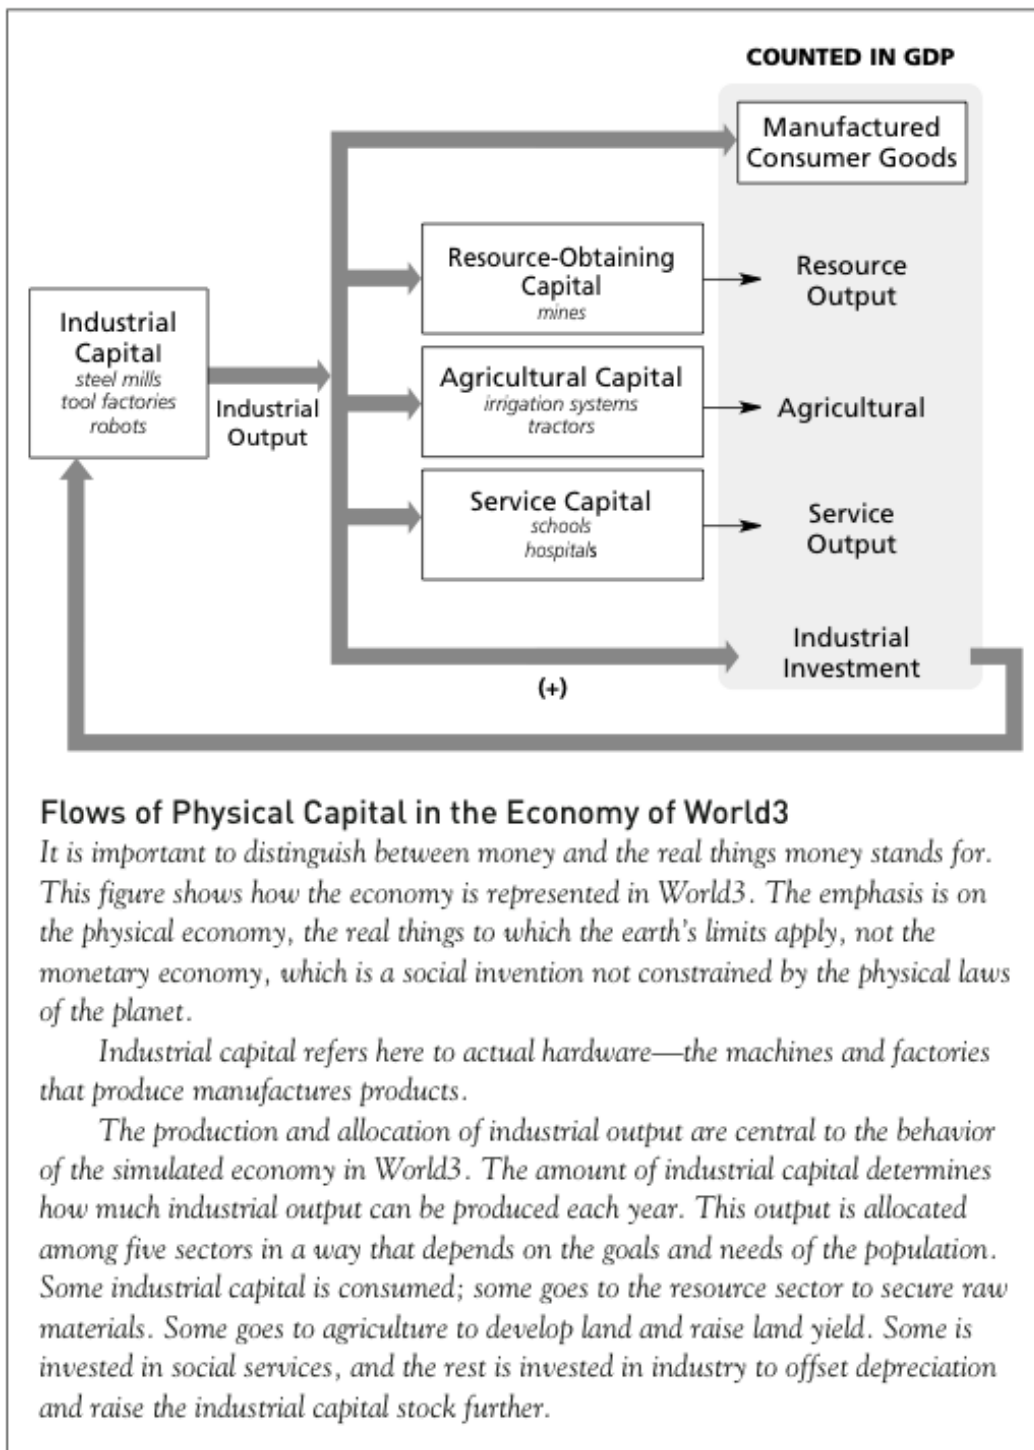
COUNTED IN GDP

Manufactured Consumer Goods

Industrial Capital
steel mills
tool factories
robots

Industrial Output

Resource-Obtaining Capital
mines

Resource Output

Agricultural Capital
irrigation systems
tractors

Agricultural

Service Capital
schools
hospitals

Service Output

Industrial Investment

(+)

Flows of Physical Capital in the Economy of World3

It is important to distinguish between money and the real things money stands for. This figure shows how the economy is represented in World3. The emphasis is on the physical economy, the real things to which the earth's limits apply, not the monetary economy, which is a social invention not constrained by the physical laws of the planet.

Industrial capital refers here to actual hardware—the machines and factories that produce manufactures products.

The production and allocation of industrial output are central to the behavior of the simulated economy in World3. The amount of industrial capital determines how much industrial output can be produced each year. This output is allocated among five sectors in a way that depends on the goals and needs of the population. Some industrial capital is consumed; some goes to the resource sector to secure raw materials. Some goes to agriculture to develop land and raise land yield. Some is invested in social services, and the rest is invested in industry to offset depreciation and raise the industrial capital stock further.